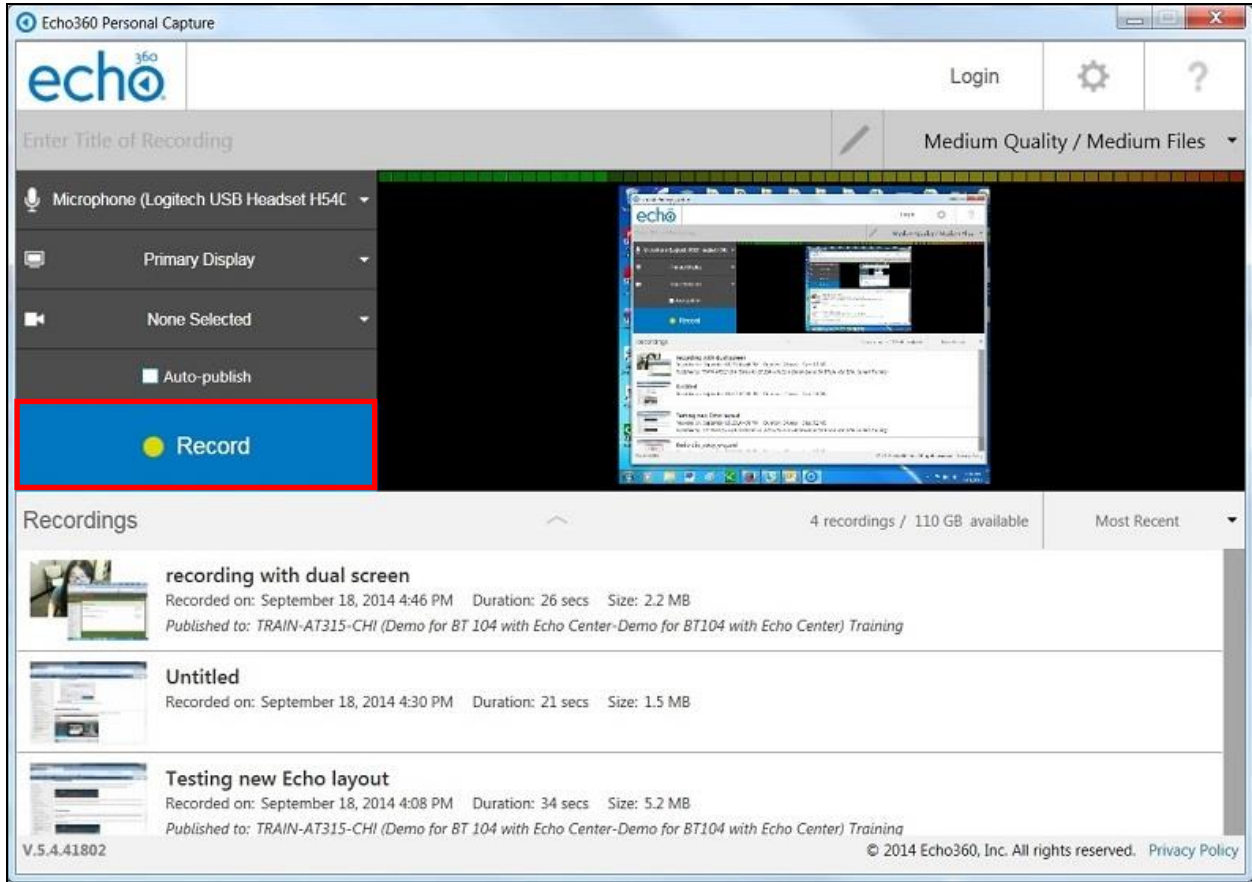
Echo360 Personal Capture

echo360

Login

?

Enter Title of Recording

Medium Quality / Medium Files

Microphone (Logitech USB Headset H540

Primary Display

None Selected

Auto-publish

Record

Recordings

4 recordings / 110 GB available

Most Recent

recording with dual screen
Recorded on: September 18, 2014 4:46 PM Duration: 26 secs Size: 2.2 MB
Published to: TRAIN-AT315-CHI (Demo for BT 104 with Echo Center-Demo for BT104 with Echo Center) Training

Untitled
Recorded on: September 18, 2014 4:30 PM Duration: 21 secs Size: 1.5 MB

Testing new Echo layout
Recorded on: September 18, 2014 4:08 PM Duration: 34 secs Size: 5.2 MB
Published to: TRAIN-AT315-CHI (Demo for BT 104 with Echo Center-Demo for BT104 with Echo Center) Training

V.5.4.41802

© 2014 Echo360, Inc. All rights reserved. Privacy Policy